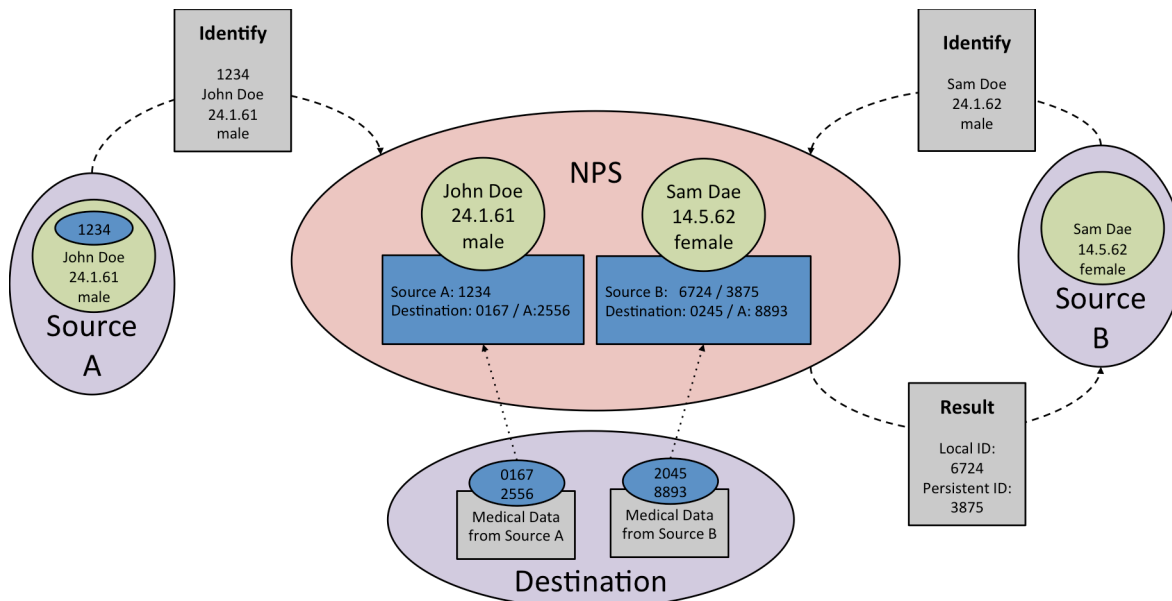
Identify

1234
John Doe
24.1.61
male

Identify

Sam Doe
24.1.62
male

NPS

John Doe
24.1.61
male

Sam Dae
14.5.62
female

Source A: 1234
Destination: 0167 / A:2556

Source B: 6724 / 3875
Destination: 0245 / A: 8893

1234
John Doe
24.1.61
male
Source
A

Sam Dae
14.5.62
female
Source
B

Result

Local ID:
6724
Persistent ID:
3875

0167
2556
Medical Data
from Source A

2045
8893
Medical Data
from Source B

Destination